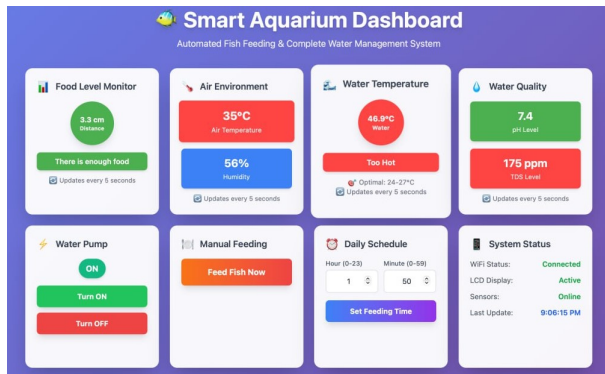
Smart Aquarium Dashboard

Automated Fish Feeding & Complete Water Management System

Food Level Monitor

3.3 cm
Distance

There is enough food

Updates every 5 seconds

Air Environment

35°C
Air Temperature

56%
Humidity

Updates every 5 seconds

Water Temperature

46.9°C
Water

Too Hot

Optimal: 24-27°C

Updates every 5 seconds

Water Quality

7.4
pH Level

175 ppm
TDS Level

Updates every 5 seconds

Water Pump

ON

Turn ON

Turn OFF

Manual Feeding

Feed Fish Now

Daily Schedule

Hour (0-23)

Minute (0-59)

1

50

Set Feeding Time

System Status

| | |
|---|---|
| WiFi Status: | Connected |
| LCD Display: | Active |
| Sensors: | Online |
| Last Update: | 9:06:15 PM |